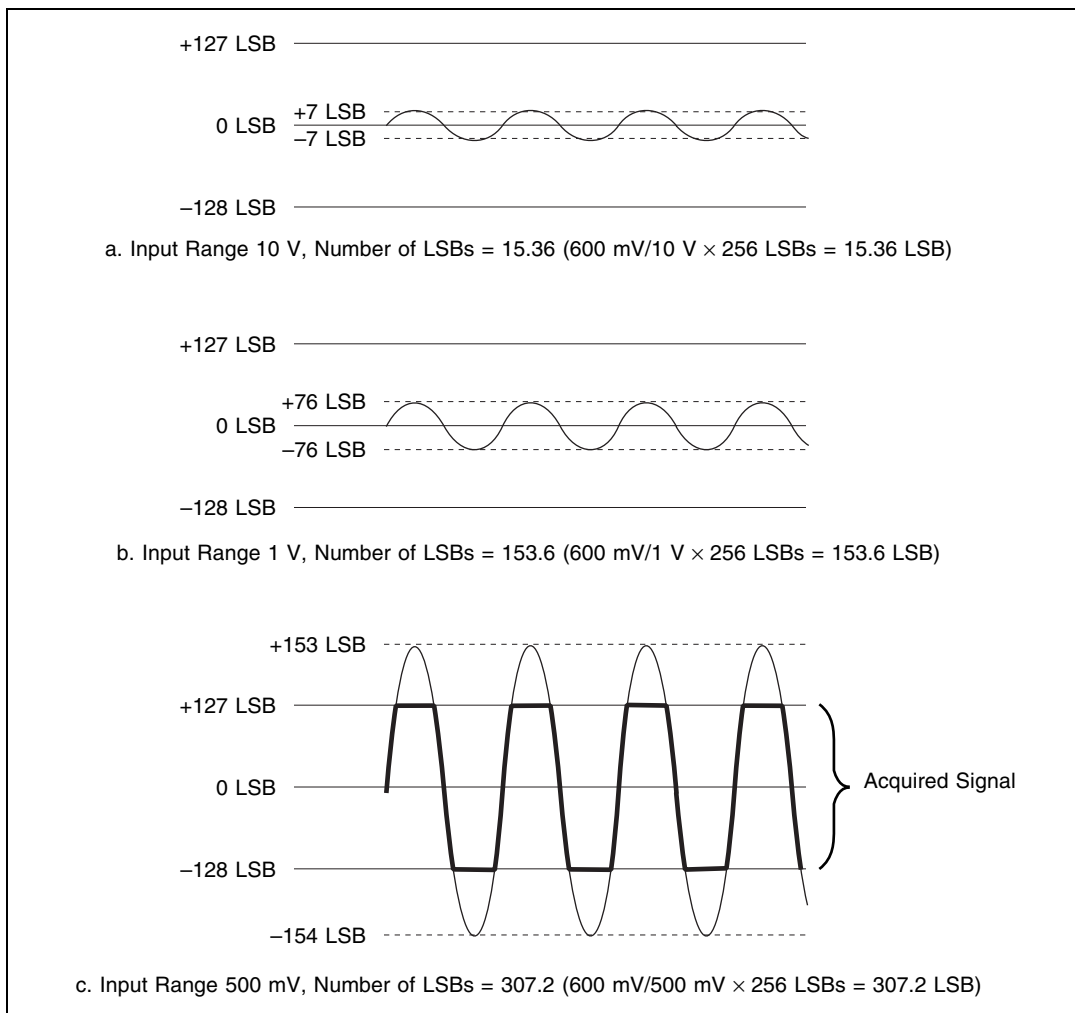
+127 LSB

+7 LSB
0 LSB
–7 LSB

–128 LSB

a. Input Range 10 V, Number of LSBs = 15.36 (600 mV/10 V $\times$ 256 LSBs = 15.36 LSB)

+127 LSB

+76 LSB
0 LSB
–76 LSB

–128 LSB

b. Input Range 1 V, Number of LSBs = 153.6 (600 mV/1 V $\times$ 256 LSBs = 153.6 LSB)

+153 LSB

+127 LSB

0 LSB

Acquired Signal

–128 LSB

–154 LSB

c. Input Range 500 mV, Number of LSBs = 307.2 (600 mV/500 mV $\times$ 256 LSBs = 307.2 LSB)